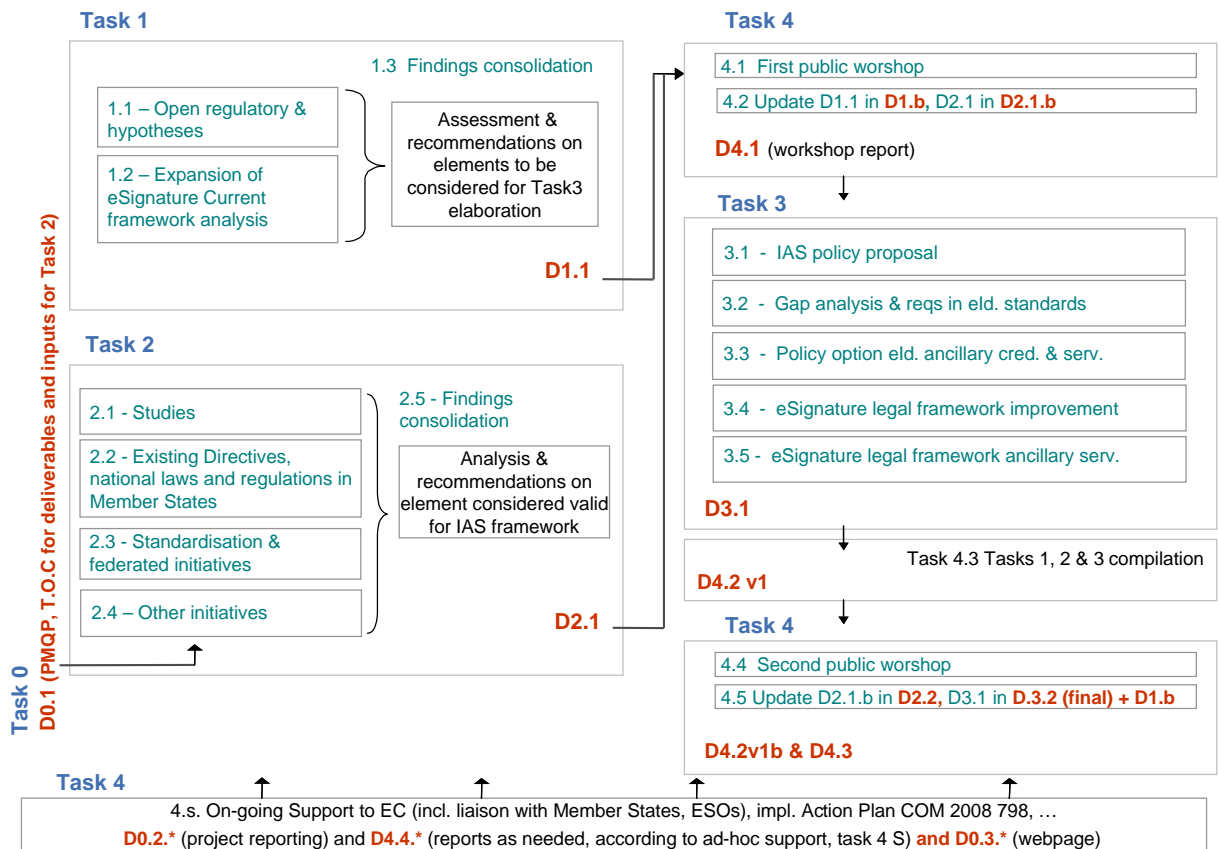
Task 1

1.3 Findings consolidation

1.1 – Open regulatory & hypotheses

1.2 – Expansion of eSignature Current framework analysis

Assessment & recommendations on elements to be considered for Task3 elaboration

D1.1

Task 2

2.1 - Studies

2.2 - Existing Directives, national laws and regulations in Member States

2.3 - Standardisation & federated initiatives

2.4 – Other initiatives

2.5 - Findings consolidation

Analysis & recommendations on element considered valid for IAS framework

D2.1

Task 0
D0.1 (PMQP, T.O.C for deliverables and inputs for Task 2)

Task 4

4.1 First public worshop

4.2 Update D1.1 in D1.b, D2.1 in D2.1.b

D4.1 (workshop report)

Task 3

3.1 - IAS policy proposal

3.2 - Gap analysis & reqs in eld. standards

3.3 - Policy option eld. ancillary cred. & serv.

3.4 - eSignature legal framework improvement

3.5 - eSignature legal framework ancillary serv.

D3.1

Task 4.3 Tasks 1, 2 & 3 compilation

D4.2 v1

Task 4

4.4 Second public worshop

4.5 Update D2.1.b in D2.2, D3.1 in D.3.2 (final) + D1.b

D4.2v1b & D4.3

Task 4

4.s. On-going Support to EC (incl. liaison with Member States, ESOs), impl. Action Plan COM 2008 798, …

D0.2.* (project reporting) and D4.4.* (reports as needed, according to ad-hoc support, task 4 S) and D0.3.* (webpage)